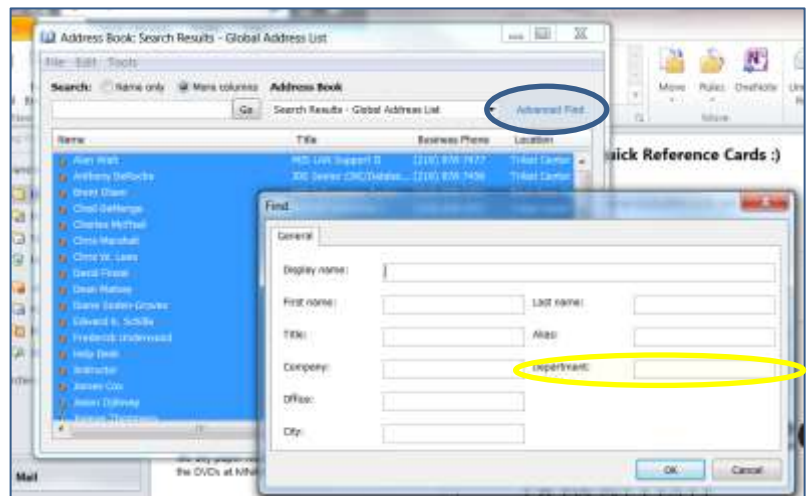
Address Book: Search Results - Global Address List

File Edit Tools

Search: Name only More columns Address Book

Go Search Results - Global Address List Advanced Find

Name Title Business Phone Location

Alan Watt MIS Unit Support II (210) 856 7477 Trinity Center
Anthony DeRocha 306 Senior CRC/Databa... (210) 856 7456 Trinity Center
Brett Dixon
Chad Gatlinge
Charles McPhail
Chris Marshall
Chris W. Lewis
David Finest
Dean Mathew
Diane Seiden-Groves
Edward G. Schille
Frederick Underwood
Help Desk
Instructor
James Cox
Jason Dyliney
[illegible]

Move Rules OneNote

Move

nick Reference Cards :)

Find

General

Display name:

First name: Last name:

Title: Alias:

Company: Department:

Office:

City:

OK Cancel

Mail

the DVDs at MNH